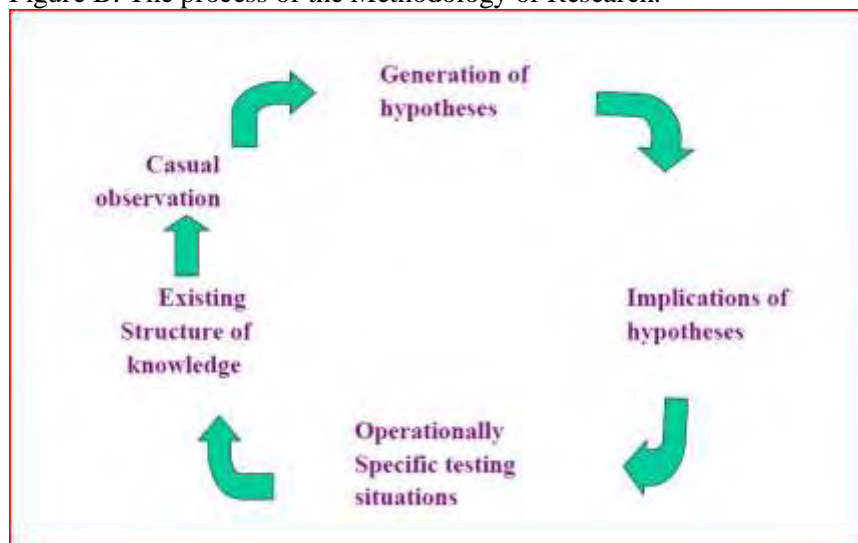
Figure B: The process of the Methodology of Research.

Generation of hypotheses

Implications of hypotheses

Operationally Specific testing situations

Existing Structure of knowledge

Casual observation